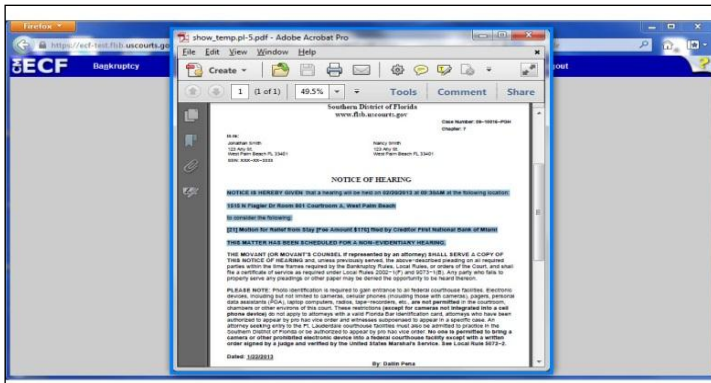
Firefox

https://ecf-test.flsb.uscourts.go

ECF Bankruptcy

out

show_temp.pl-5.pdf - Adobe Acrobat Pro

File Edit View Window Help

Create

1 (1 of 1) 49.5%

Tools Comment Share

Southern District of Florida
www.flsb.uscourts.gov

Case Number: 09-10016-PGH
Chapter: 7

In re:
Jonathan Smith
123 Ally St
West Palm Beach FL 33401
SSN: XXX-XX-3333

Nancy Smith
123 Ally St
West Palm Beach FL 33401

NOTICE OF HEARING

NOTICE IS HEREBY GIVEN that a hearing will be held on 02/20/2013 at 09:30AM at the following location:

1515 N Flagler Dr Room 801 Courtroom A, West Palm Beach

to consider the following:

[21] Motion for Relief from Stay [Fee Amount $176] filed by Creditor First National Bank of Miami

THIS MATTER HAS BEEN SCHEDULED FOR A NON-EVIDENTIARY HEARING.

THE MOVANT (OR MOVANT'S COUNSEL if represented by an attorney) SHALL SERVE A COPY OF THIS NOTICE OF HEARING and, unless previously served, the above-described pleading on all required parties within the time frames required by the Bankruptcy Rules, Local Rules, or orders of the Court, and shall file a certificate of service as required under Local Rules 2002-1(F) and 5073-1(B). Any party who fails to properly serve any pleadings or other paper may be denied the opportunity to be heard thereon.

PLEASE NOTE: Photo identification is required to gain entrance to all federal courthouse facilities. Electronic devices, including but not limited to cameras, cellular phones (including those with cameras), pagers, personal data assistants (PDA), laptop computers, radios, tape recorders, etc., are not permitted in the courtroom, chambers or other environs of this court. These restrictions (except for cameras not integrated into a cell phone device) do not apply to attorneys with a valid Florida Bar identification card, attorneys who have been authorized to appear by pro hac vice order and witnesses subpoenaed to appear in a specific case. An attorney seeking entry to the Ft. Lauderdale courthouse facilities must also be admitted to practice in the Southern District of Florida or be authorized to appear by pro hac vice order. No one is permitted to bring a camera or other prohibited electronic device into a federal courthouse facility except with a written order signed by a judge and verified by the United States Marshal's Service. See Local Rule 5072-2.

Dated: 1/22/2013

By: Dailin Pena